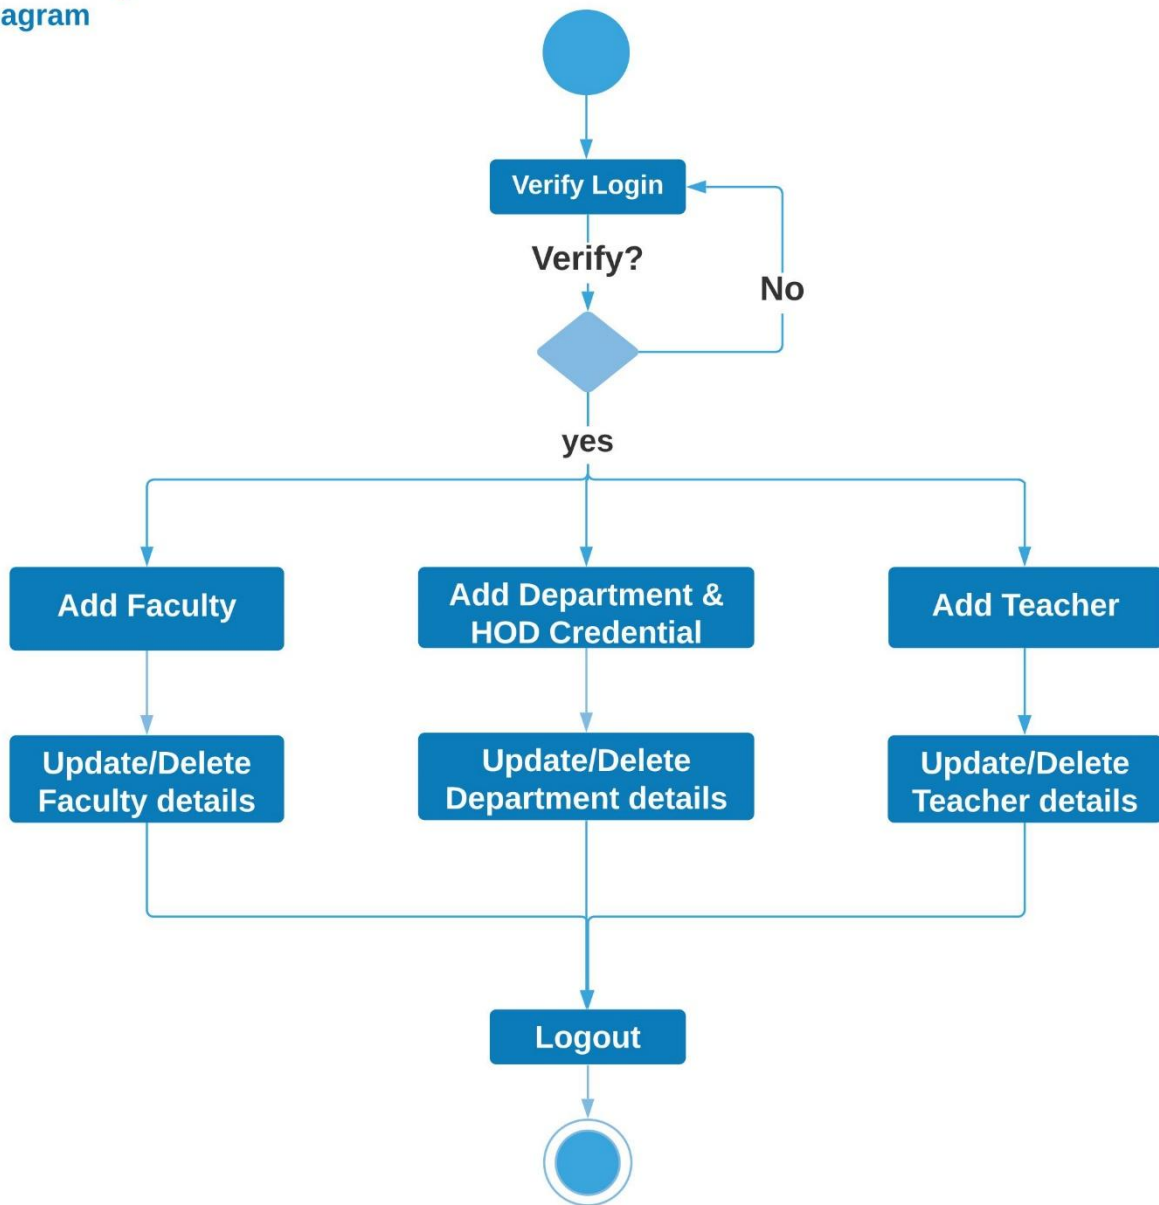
agram

Verify Login

Verify?

No

yes

Add Faculty

Add Department & HOD Credential

Add Teacher

Update/Delete Faculty details

Update/Delete Department details

Update/Delete Teacher details

Logout